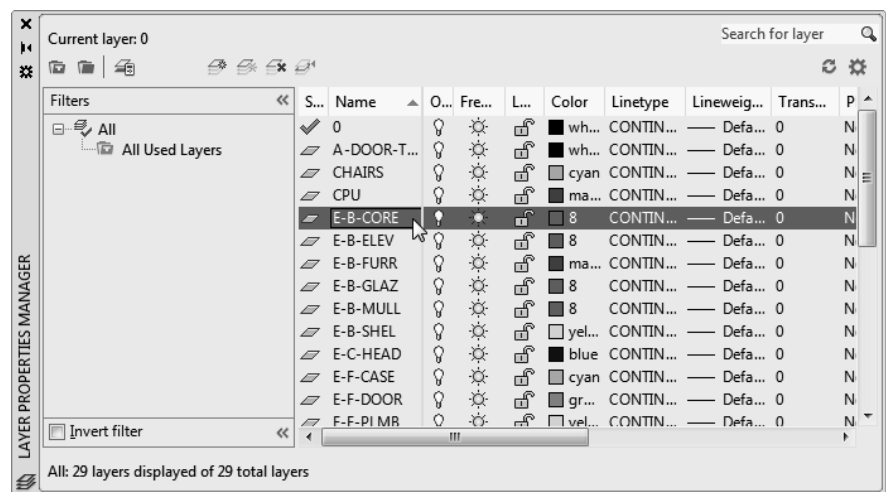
LAYER PROPERTIES MANAGER

Current layer: 0

Search for layer

Filters «

All
All Used Layers

Invert filter «

| S... | Name | O... | Fre... | L... | Color | Linetype | Lineweig... | Trans... | P |
|---|---|---|---|---|---|---|---|---|---|
| | 0 | | | | wh... | CONTIN... | Defa... | 0 | N |
| | A-DOOR-T... | | | | wh... | CONTIN... | Defa... | 0 | N |
| | CHAIRS | | | | cyan | CONTIN... | Defa... | 0 | N |
| | CPU | | | | ma... | CONTIN... | Defa... | 0 | N |
| | E-B-CORE | | | | 8 | CONTIN... | Defa... | 0 | N |
| | E-B-ELEV | | | | 8 | CONTIN... | Defa... | 0 | N |
| | E-B-FURR | | | | ma... | CONTIN... | Defa... | 0 | N |
| | E-B-GLAZ | | | | 8 | CONTIN... | Defa... | 0 | N |
| | E-B-MULL | | | | 8 | CONTIN... | Defa... | 0 | N |
| | E-B-SHEL | | | | yel... | CONTIN... | Defa... | 0 | N |
| | E-C-HEAD | | | | blue | CONTIN... | Defa... | 0 | N |
| | E-F-CASE | | | | cyan | CONTIN... | Defa... | 0 | N |
| | E-F-DOOR | | | | gr... | CONTIN... | Defa... | 0 | N |
| | E-F-PLMB | | | | yel... | CONTIN... | Defa... | 0 | N |

All: 29 layers displayed of 29 total layers